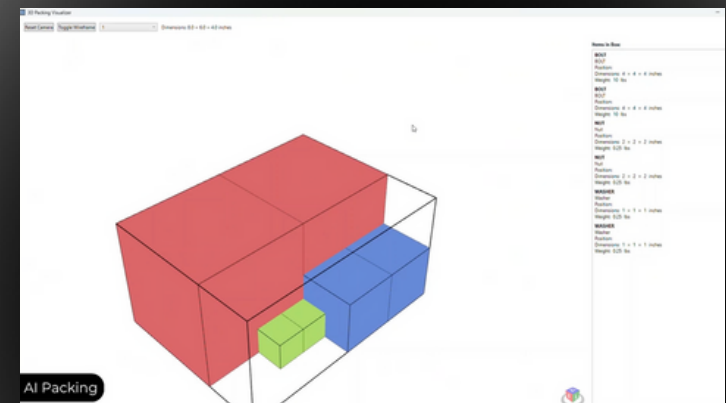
3D Packing Visualizer

Reset Camera Toggle Wireframe 1 Dimensions: 8.0 × 6.0 × 4.0 inches

Items in Box

BOLT
BOLT
Position:
Dimensions: 4 × 4 × 4 inches
Weight: 10 lbs

BOLT
BOLT
Position:
Dimensions: 4 × 4 × 4 inches
Weight: 10 lbs

NUT
Nut
Position:
Dimensions: 2 × 2 × 2 inches
Weight: 0.25 lbs

NUT
Nut
Position:
Dimensions: 2 × 2 × 2 inches
Weight: 0.25 lbs

WASHER
Washer
Position:
Dimensions: 1 × 1 × 1 inches
Weight: 0.25 lbs

WASHER
Washer
Position:
Dimensions: 1 × 1 × 1 inches
Weight: 0.25 lbs

AI Packing